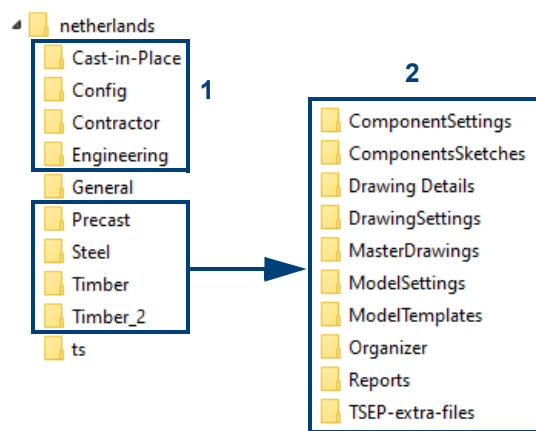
netherlands
Cast-in-Place
Config
Contractor
Engineering
General
Precast
Steel
Timber
Timber_2
ts

1

2

ComponentSettings
ComponentsSketches
Drawing Details
DrawingSettings
MasterDrawings
ModelSettings
ModelTemplates
Organizer
Reports
TSEP-extra-files